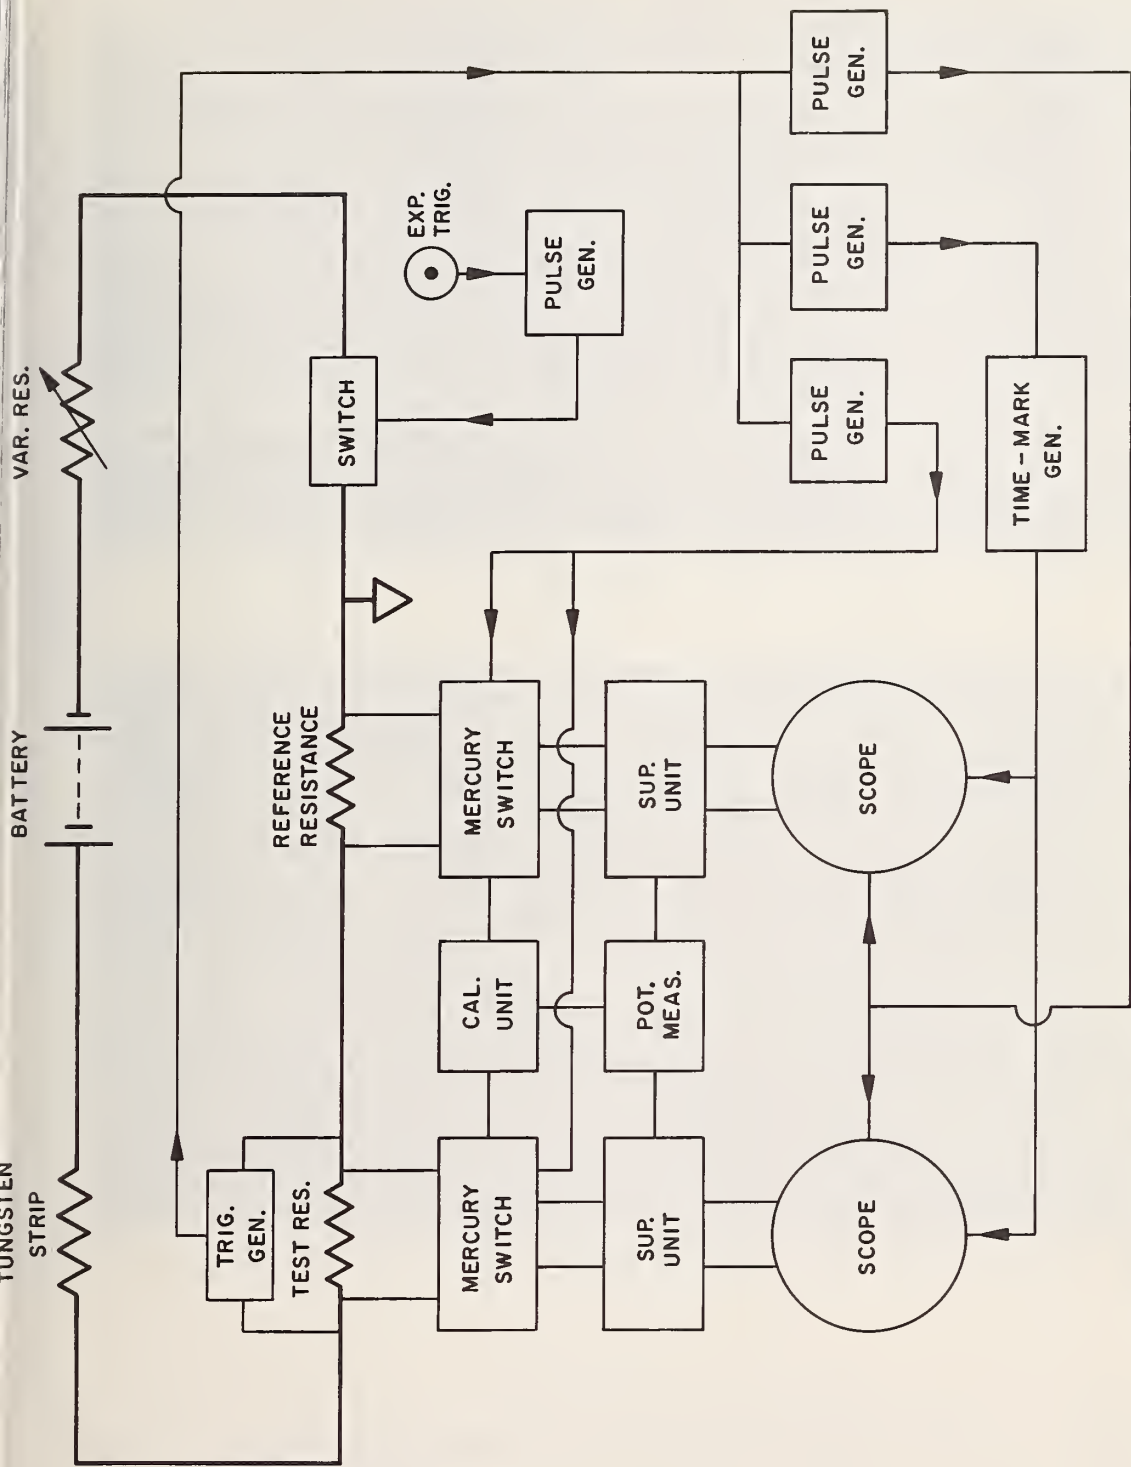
TUNGSTEN STRIP

BATTERY

VAR. RES.

TRIG. GEN.

TEST RES.

REFERENCE RESISTANCE

SWITCH

EXP. TRIG.

PULSE GEN.

PULSE GEN.

PULSE GEN.

PULSE GEN.

TIME-MARK GEN.

MERCURY SWITCH

CAL. UNIT

MERCURY SWITCH

SUP. UNIT

POT. MEAS.

SUP. UNIT

SCOPE

SCOPE